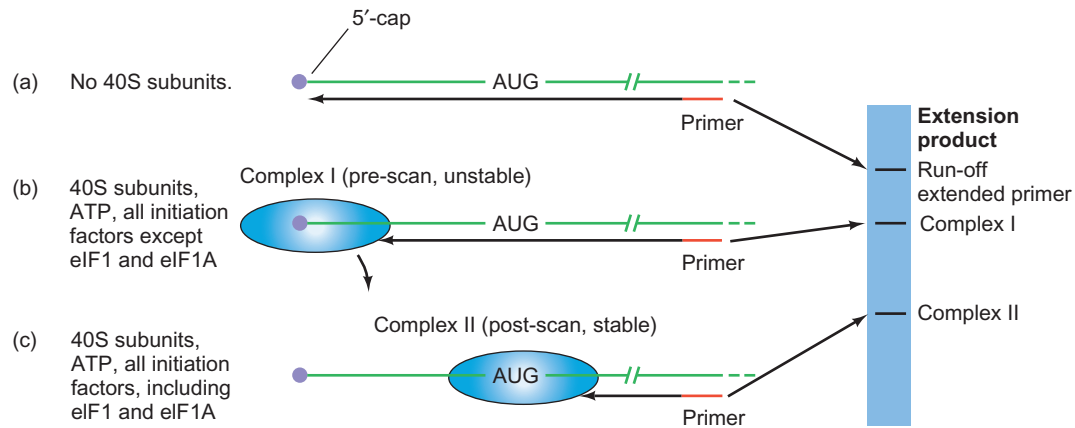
5′-cap

(a) No 40S subunits.

AUG

Primer

Extension product

Run-off extended primer

Complex I

Complex II

Complex I (pre-scan, unstable)

(b) 40S subunits, ATP, all initiation factors except eIF1 and eIF1A

AUG

Primer

Complex II (post-scan, stable)

(c) 40S subunits, ATP, all initiation factors, including eIF1 and eIF1A

AUG

Primer